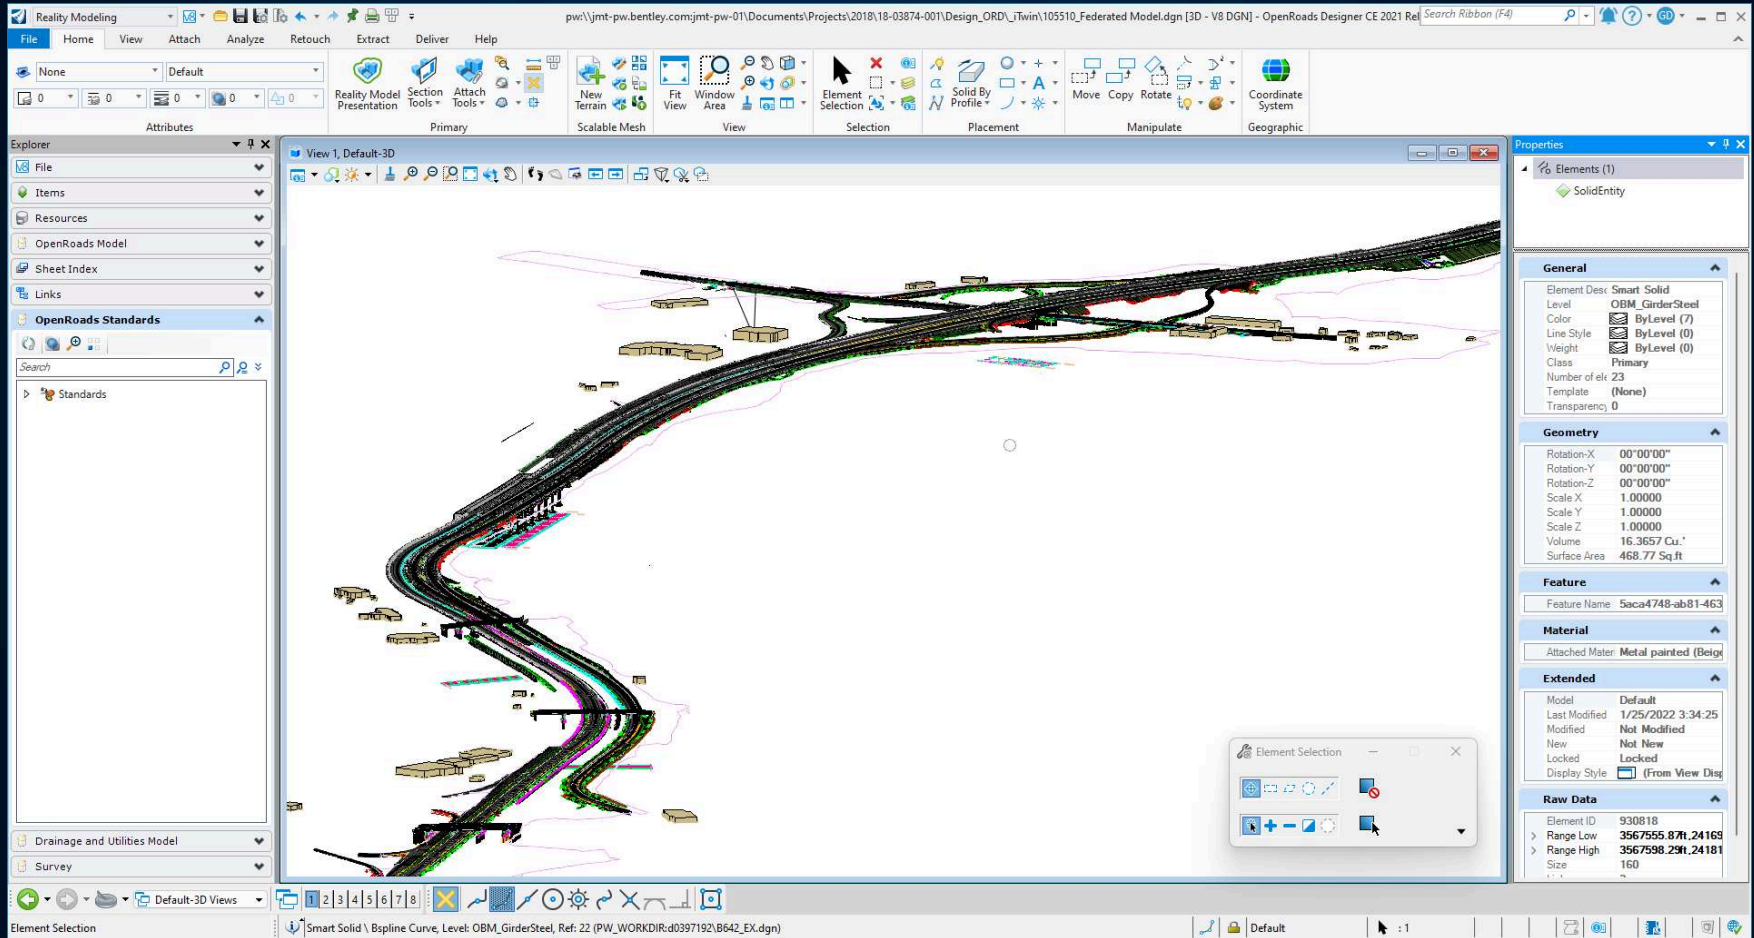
Reality Modeling

pw:\\jmt-pw.bentley.com:jmt-pw-01\Documents\Projects\2018\18-03874-001\Design_ORD\_iTwin\105510_Federated Model.dgn [3D - V8 DGN] - OpenRoads Designer CE 2021 Rel

Search Ribbon (F4)

GD

File Home View Attach Analyze Retouch Extract Deliver Help

None Default

0 0 0 0 0

Attributes

Reality Model Presentation Section Tools Attach Tools

Primary

New Terrain

Scalable Mesh

Fit View Window Area

View

Element Selection

Selection

Solid By Profile

Placement

Move Copy Rotate

Manipulate

Coordinate System

Geographic

Explorer

File

Items

Resources

OpenRoads Model

Sheet Index

Links

OpenRoads Standards

Search

Standards

Drainage and Utilities Model

Survey

View 1, Default-3D

Properties

Elements (1)

SolidEntity

General

| | |
|---|---|
| Element Desc | Smart Solid |
| Level | OBM_GirderSteel |
| Color | ByLevel (7) |
| Line Style | ByLevel (0) |
| Weight | ByLevel (0) |
| Class | Primary |
| Number of ele | 23 |
| Template | (None) |
| Transparency | 0 |

Geometry

| | |
|---|---|
| Rotation-X | 00°00'00" |
| Rotation-Y | 00°00'00" |
| Rotation-Z | 00°00'00" |
| Scale X | 1.00000 |
| Scale Y | 1.00000 |
| Scale Z | 1.00000 |
| Volume | 16.3657 Cu.' |
| Surface Area | 468.77 Sq.ft |

Feature

| | |
|---|---|
| Feature Name | 5aca4748-ab81-463 |

Material

| | |
|---|---|
| Attached Mater | Metal painted (Beig |

Extended

| | |
|---|---|
| Model | Default |
| Last Modified | 1/25/2022 3:34:25 |
| Modified | Not Modified |
| New | Not New |
| Locked | Locked |
| Display Style | (From View Disp |

Raw Data

| | |
|---|---|
| Element ID | 930818 |
| Range Low | 3567555.87ft,24169 |
| Range High | 3567598.29ft,24181 |
| Size | 160 |

Element Selection

Default-3D Views

1 2 3 4 5 6 7 8

Element Selection

Smart Solid \ Bspline Curve, Level: OBM_GirderSteel, Ref: 22 (PW_WORKDIR:d0397192\B642_EX.dgn)

Default

: 1